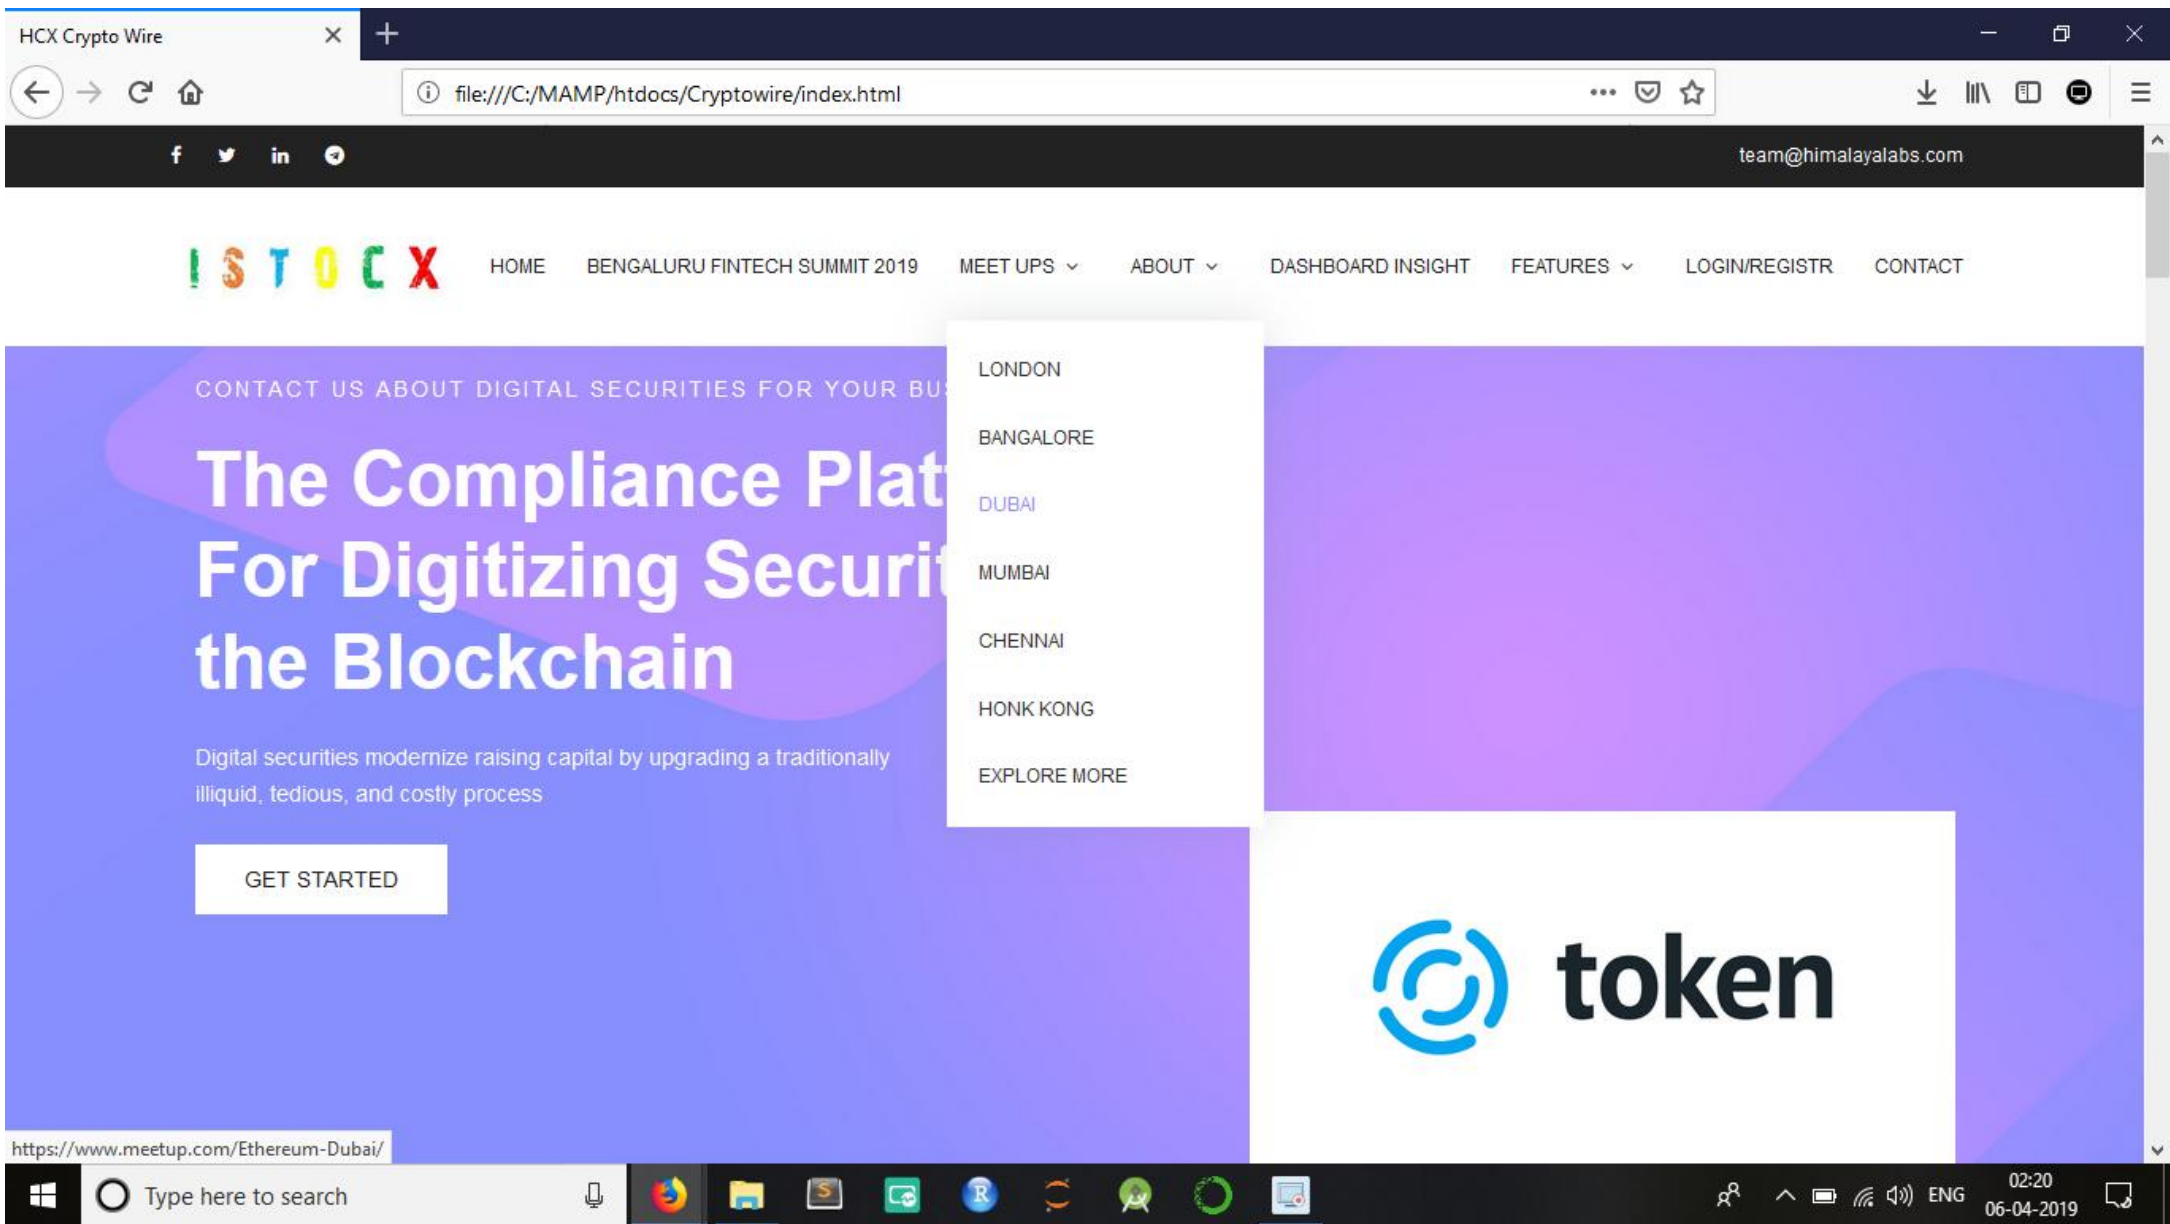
HCX Crypto Wire

file:///C:/MAMP/htdocs/Cryptowire/index.html

team@himalayalabs.com

I S T O C X

HOME BENGALURU FINTECH SUMMIT 2019 MEET UPS ABOUT DASHBOARD INSIGHT FEATURES LOGIN/REGISTR CONTACT

LONDON
BANGALORE
DUBAI
MUMBAI
CHENNAI
HONK KONG
EXPLORE MORE

CONTACT US ABOUT DIGITAL SECURITIES FOR YOUR BU

The Compliance Plat
For Digitizing Securit
the Blockchain

Digital securities modernize raising capital by upgrading a traditionally illiquid, tedious, and costly process

GET STARTED

token

https://www.meetup.com/Ethereum-Dubai/

Type here to search

ENG 02:20 06-04-2019